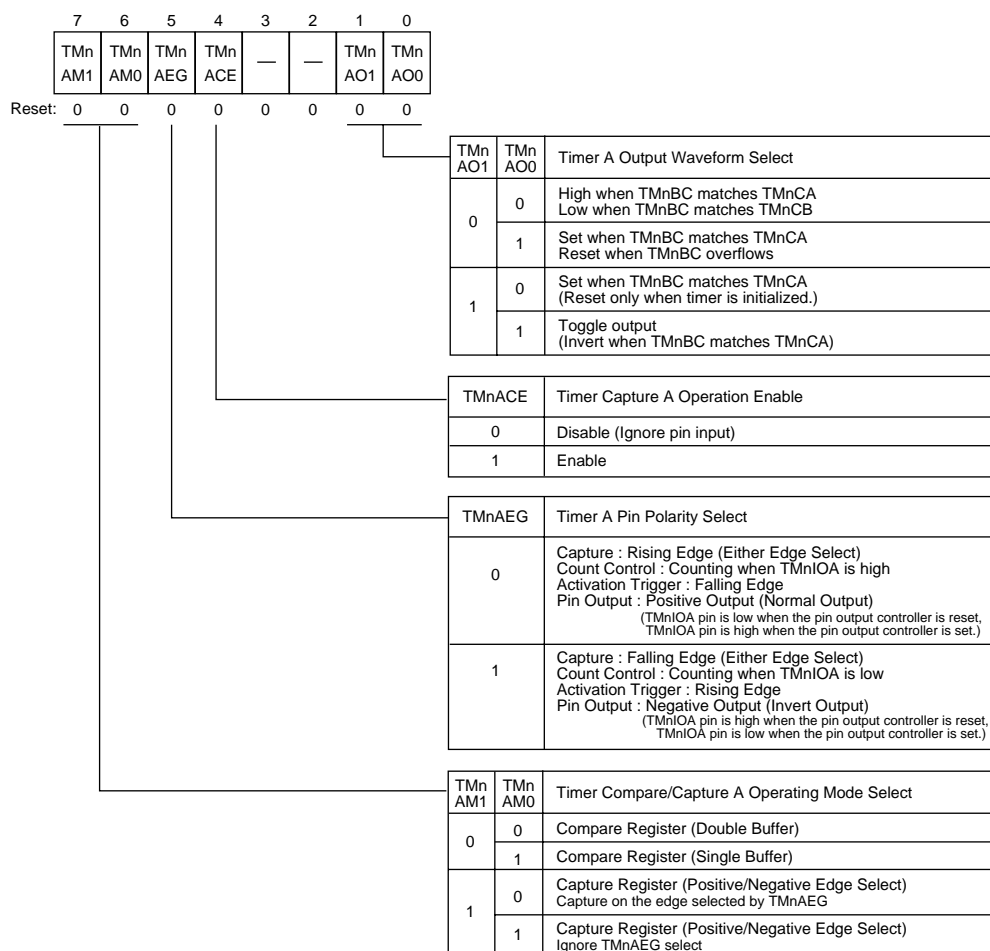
| 7 | 6 | 5 | 4 | 3 | 2 | 1 | 0 |
|---|---|---|---|---|---|---|---|
| TMn AM1 | TMn AM0 | TMn AEG | TMn ACE | — | — | TMn AO1 | TMn AO0 |

Reset: 0 0 0 0 0 0 0 0

| TMn AO1 | TMn AO0 | Timer A Output Waveform Select |
|---|---|---|
| 0 | 0 | High when TMnBC matches TMnCA Low when TMnBC matches TMnCB |
| | 1 | Set when TMnBC matches TMnCA Reset when TMnBC overflows |
| 1 | 0 | Set when TMnBC matches TMnCA (Reset only when timer is initialized.) |
| | 1 | Toggle output (Invert when TMnBC matches TMnCA) |

| TMnACE | Timer Capture A Operation Enable |
|---|---|
| 0 | Disable (Ignore pin input) |
| 1 | Enable |

| TMnAEG | Timer A Pin Polarity Select |
|---|---|
| 0 | Capture : Rising Edge (Either Edge Select) Count Control : Counting when TMnIOA is high Activation Trigger : Falling Edge Pin Output : Positive Output (Normal Output) (TMnIOA pin is low when the pin output controller is reset, TMnIOA pin is high when the pin output controller is set.) |
| 1 | Capture : Falling Edge (Either Edge Select) Count Control : Counting when TMnIOA is low Activation Trigger : Rising Edge Pin Output : Negative Output (Invert Output) (TMnIOA pin is high when the pin output controller is reset, TMnIOA pin is low when the pin output controller is set.) |

| TMn AM1 | TMn AM0 | Timer Compare/Capture A Operating Mode Select |
|---|---|---|
| 0 | 0 | Compare Register (Double Buffer) |
| | 1 | Compare Register (Single Buffer) |
| 1 | 0 | Capture Register (Positive/Negative Edge Select) Capture on the edge selected by TMnAEG |
| | 1 | Capture Register (Positive/Negative Edge Select) Ignore TMnAEG select |